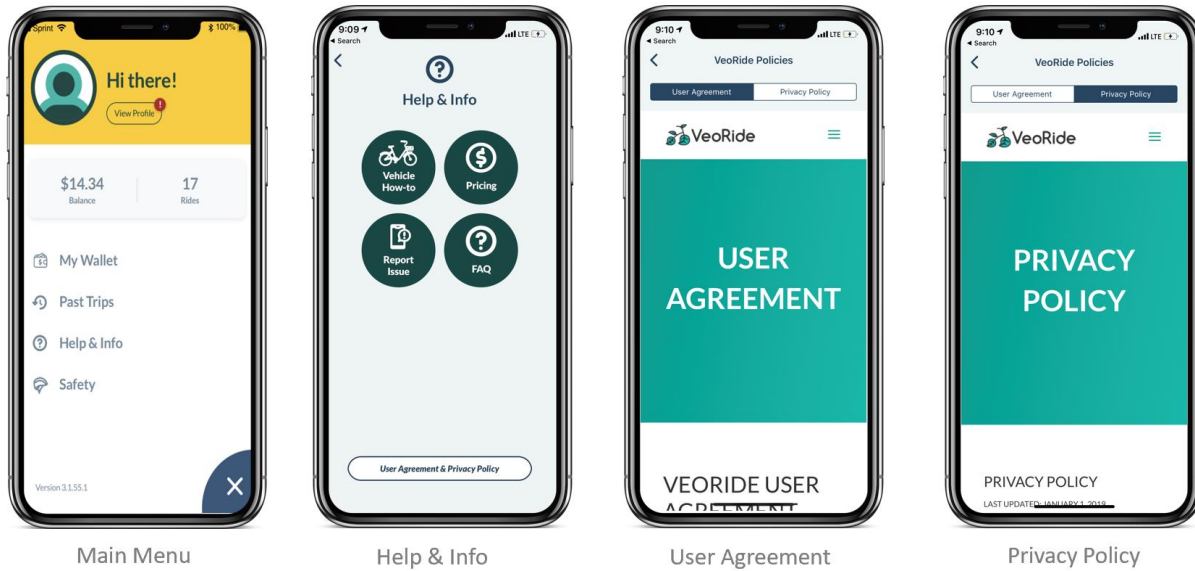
Sprint 100%

Hi there!

View Profile

$14.34
Balance

17
Rides

My Wallet

Past Trips

Help & Info

Safety

Version 3.1.55.1

Main Menu

9:09
◂ Search
LTE

Help & Info

Vehicle How-to

Pricing

Report Issue

FAQ

User Agreement & Privacy Policy

Help & Info

9:10
◂ Search
LTE

VeoRide Policies

User Agreement | Privacy Policy

VeoRide

USER AGREEMENT

VEORIDE USER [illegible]

User Agreement

9:10
◂ Search
LTE

VeoRide Policies

User Agreement | Privacy Policy

VeoRide

PRIVACY POLICY

PRIVACY POLICY

LAST UPDATED: JANUARY 1, 2018

Privacy Policy